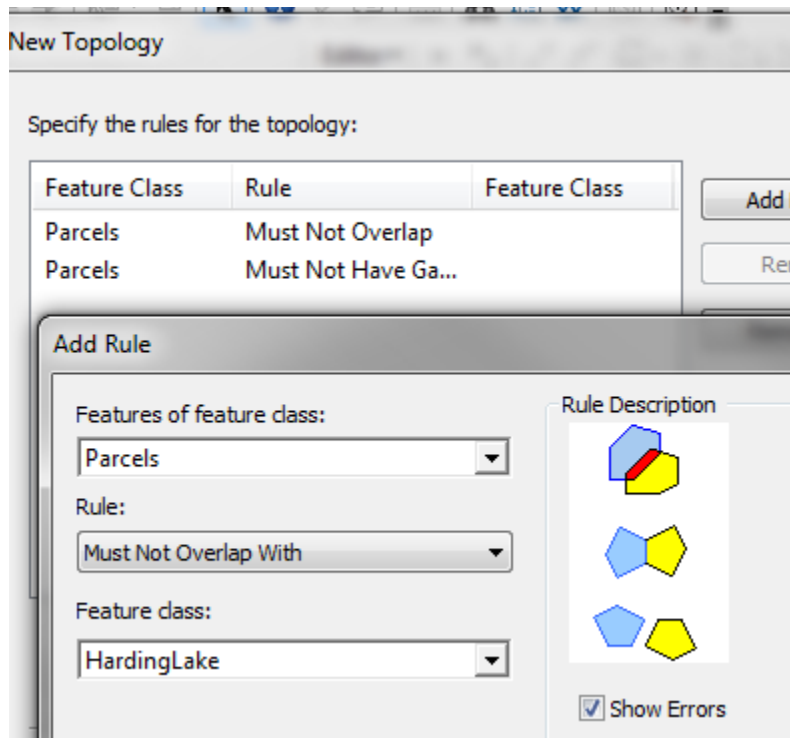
New Topology

Specify the rules for the topology:

| Feature Class | Rule | Feature Class |
|---|---|---|
| Parcels | Must Not Overlap | |
| Parcels | Must Not Have Ga... | |

Add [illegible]

Re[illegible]

Add Rule

Features of feature class:

Parcels

Rule:

Must Not Overlap With

Feature class:

HardingLake

Rule Description

Show Errors